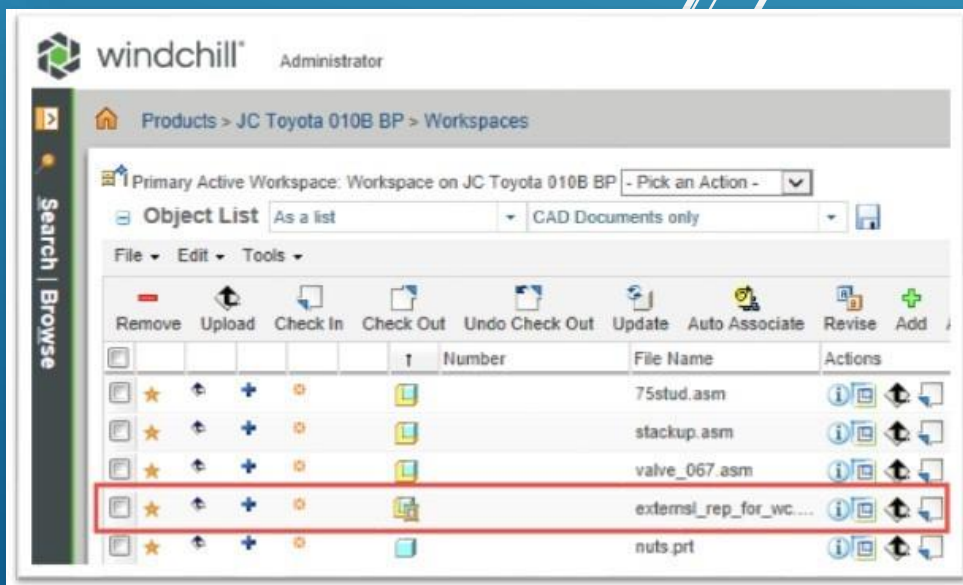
windchill Administrator

Search | Browse

Products > JC Toyota 010B BP > Workspaces

Primary Active Workspace: Workspace on JC Toyota 010B BP - Pick an Action -

Object List As a list CAD Documents only

File Edit Tools

Remove Upload Check In Check Out Undo Check Out Update Auto Associate Revise Add

| | | | | | | Number | File Name | Actions |
|---|---|---|---|---|---|---|---|---|
| | | | | | | | 75stud.asm | |
| | | | | | | | stackup.asm | |
| | | | | | | | valve_067.asm | |
| | | | | | | | externsl_rep_for_wc.... | |
| | | | | | | | nuts.prt | |